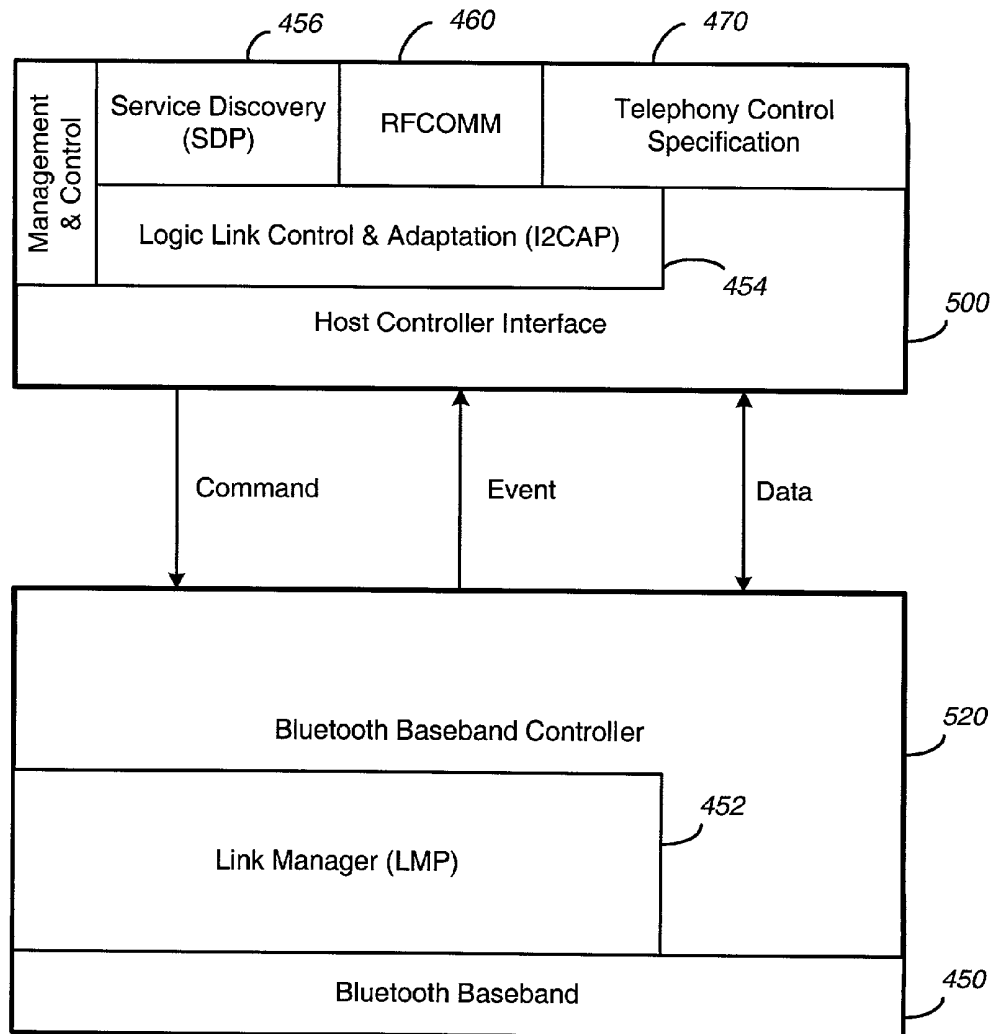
456
460
470
Management & Control
Service Discovery (SDP)
RFCOMM
Telephony Control Specification
Logic Link Control & Adaptation (I2CAP)
454
500
Host Controller Interface
Command
Event
Data
Bluetooth Baseband Controller
520
452
Link Manager (LMP)
Bluetooth Baseband
450